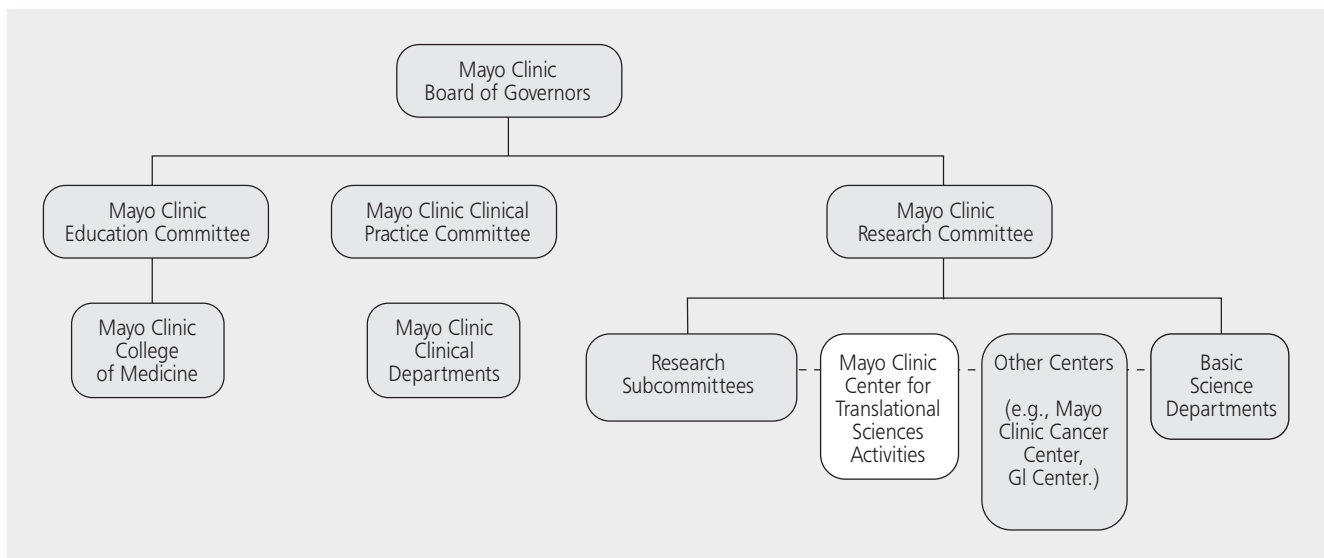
Mayo Clinic
Board of Governors

Mayo Clinic
Education Committee

Mayo Clinic Clinical
Practice Committee

Mayo Clinic
Research Committee

Mayo Clinic
College
of Medicine

Mayo Clinic
Clinical
Departments

Research
Subcommittees

Mayo Clinic
Center for
Translational
Sciences
Activities

Other Centers

(e.g., Mayo
Clinic Cancer
Center,
GI Center.)

Basic
Science
Departments